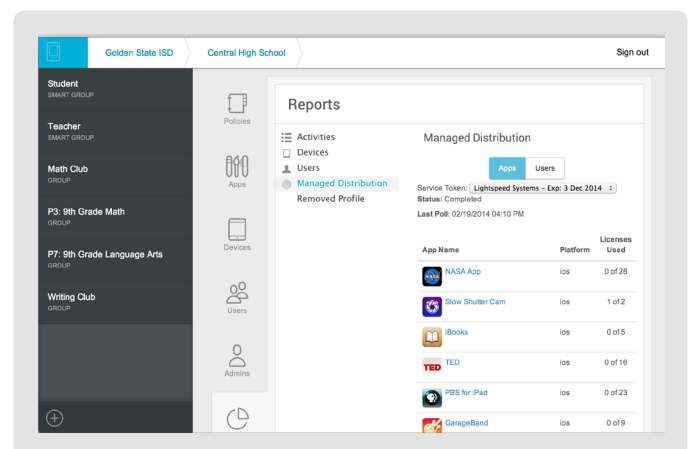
Golden State ISD
Central High School
Sign out

Student
SMART GROUP

Teacher
SMART GROUP

Math Club
GROUP

P3: 9th Grade Math
GROUP

P7: 9th Grade Language Arts
GROUP

Writing Club
GROUP

Policies

Apps

Devices

Users

Admins

Reports

Activities
Devices
Users
Managed Distribution
Removed Profile

Managed Distribution

Apps
Users

Service Token: Lightspeed Systems - Exp: 3 Dec 2014
Status: Completed
Last Poll: 02/19/2014 04:10 PM

| App Name | Platform | Licenses Used |
|---|---|---|
| NASA App | ios | 0 of 28 |
| Slow Shutter Cam | ios | 1 of 2 |
| iBooks | ios | 0 of 5 |
| TED | ios | 0 of 16 |
| PBS for iPad | ios | 0 of 23 |
| GarageBand | ios | 0 of 9 |